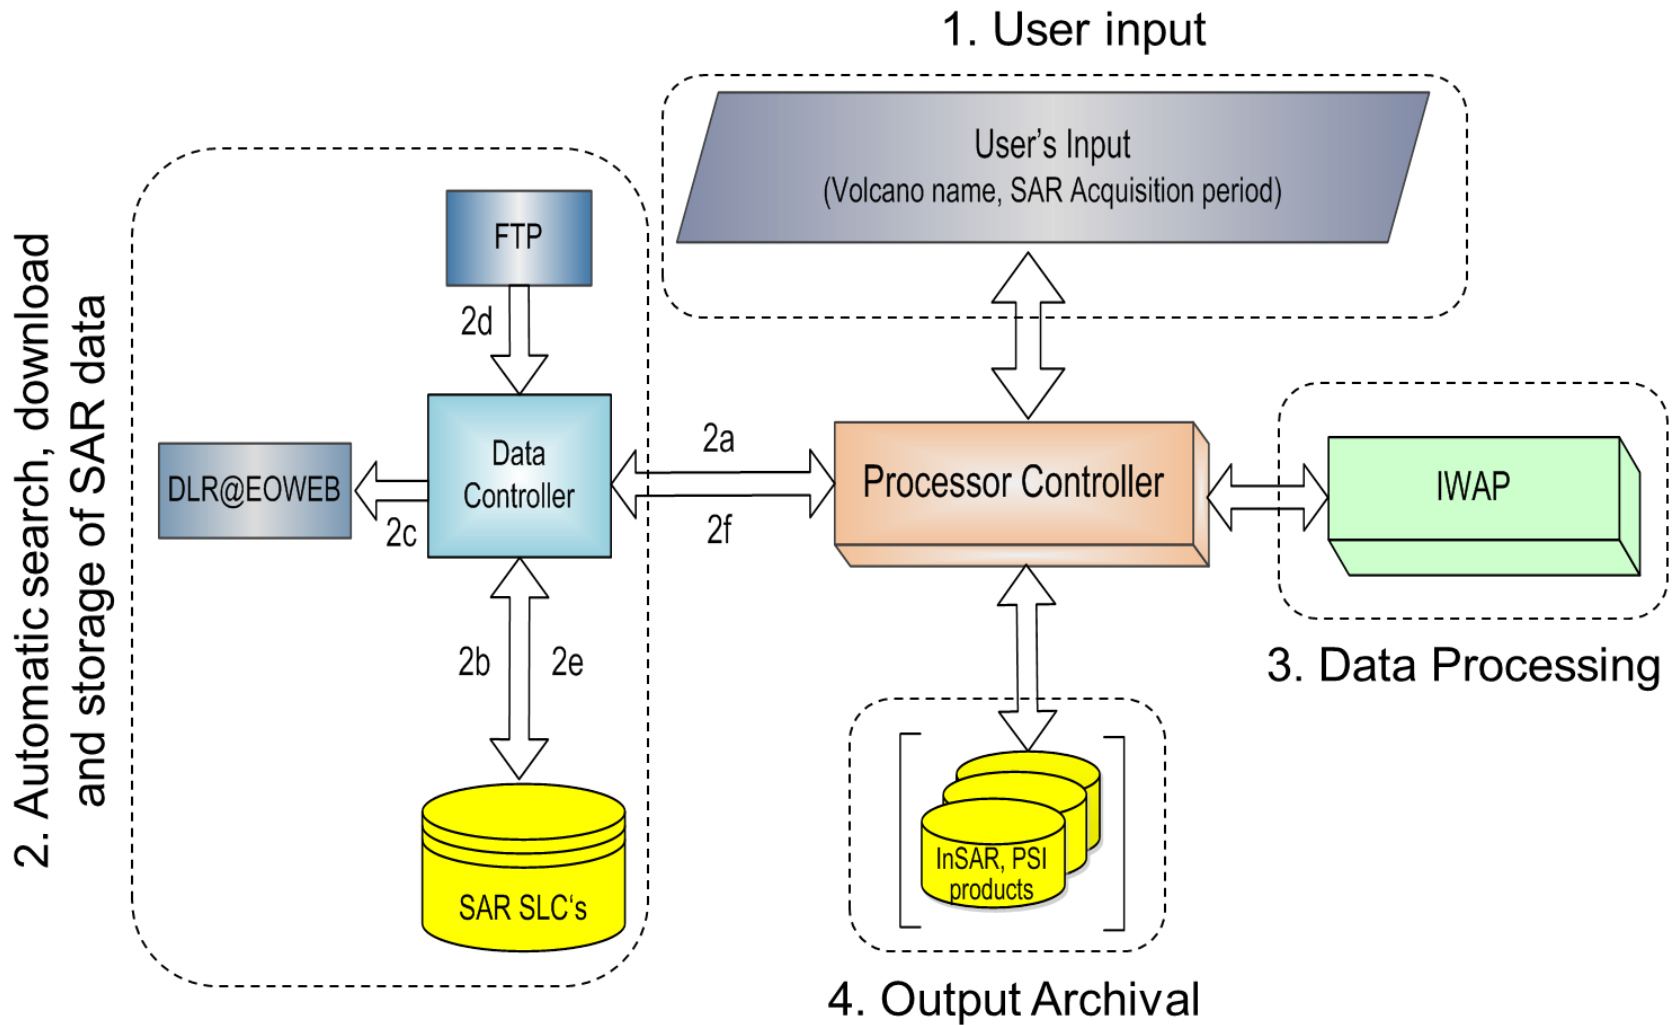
1. User input

User's Input
(Volcano name, SAR Acquisition period)

2. Automatic search, download and storage of SAR data

FTP

2d

DLR@EOWEB

2c

Data Controller

2a

2f

Processor Controller

IWAP

3. Data Processing

2b

2e

SAR SLC's

InSAR, PSI products

4. Output Archival